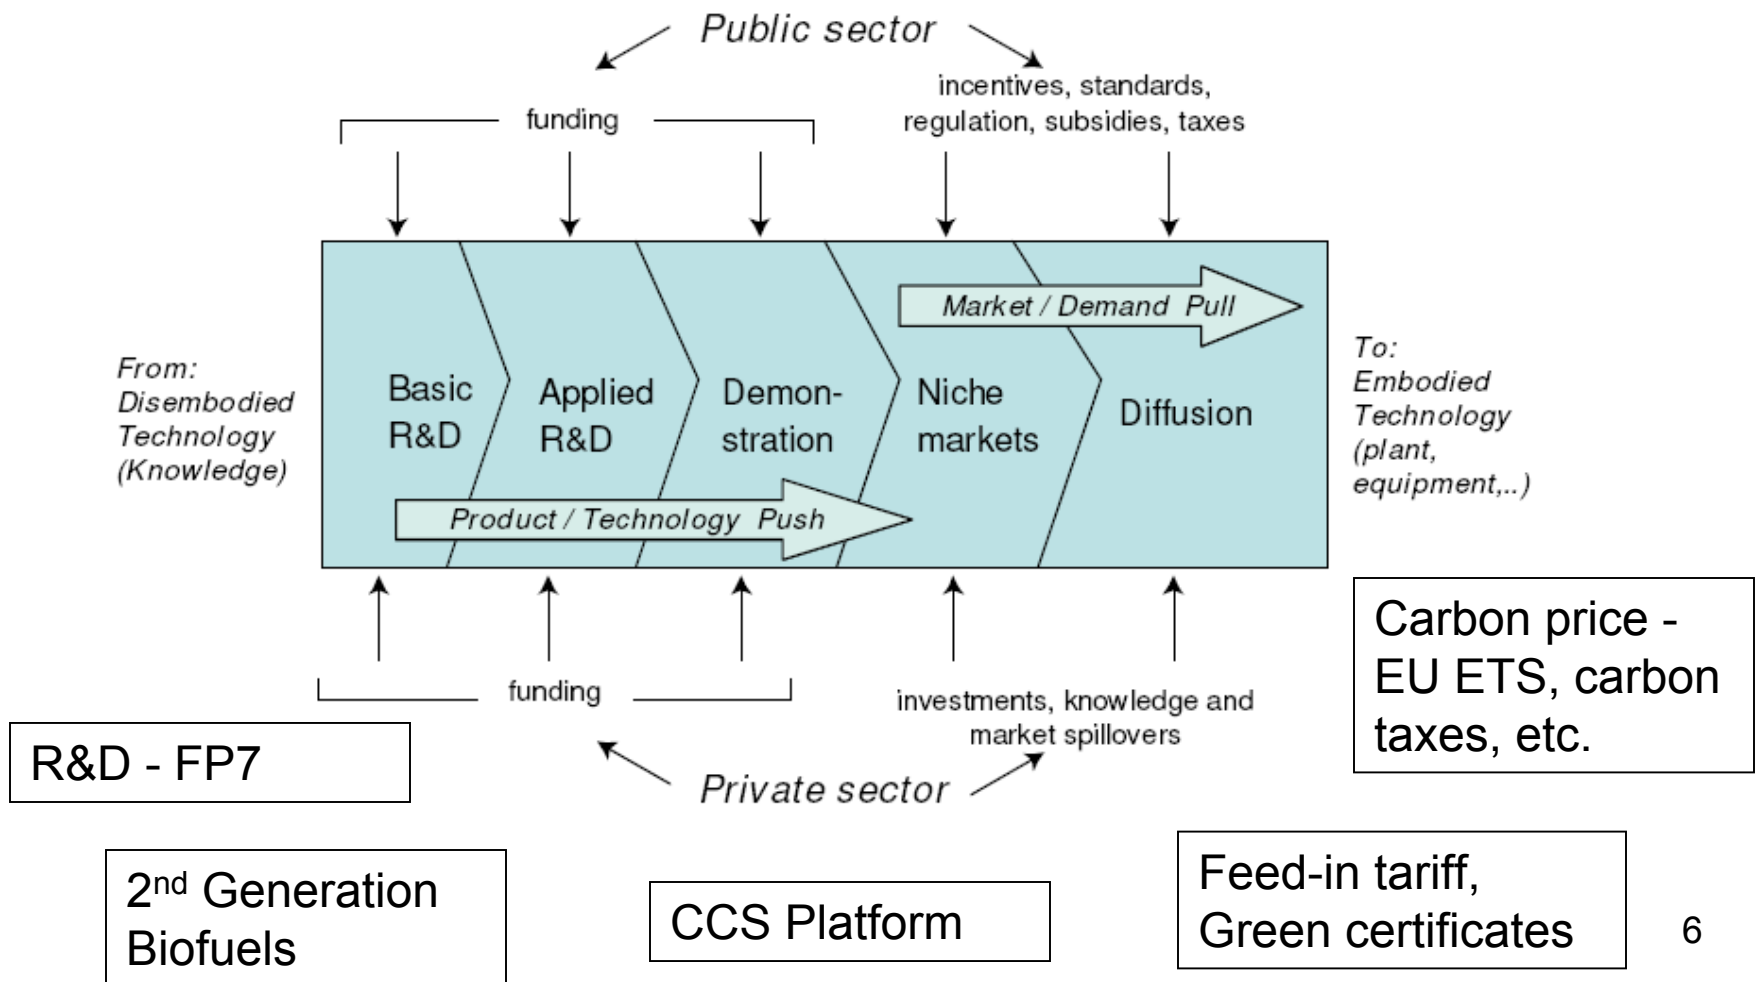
Public sector

funding

incentives, standards, regulation, subsidies, taxes

Market / Demand Pull

From: Disembodied Technology (Knowledge)

Basic R&D

Applied R&D

Demon-stration

Niche markets

Diffusion

To: Embodied Technology (plant, equipment,..)

Product / Technology Push

funding

investments, knowledge and market spillovers

Private sector

Carbon price - EU ETS, carbon taxes, etc.

R&D - FP7

2$^{nd}$ Generation Biofuels

CCS Platform

Feed-in tariff, Green certificates

6